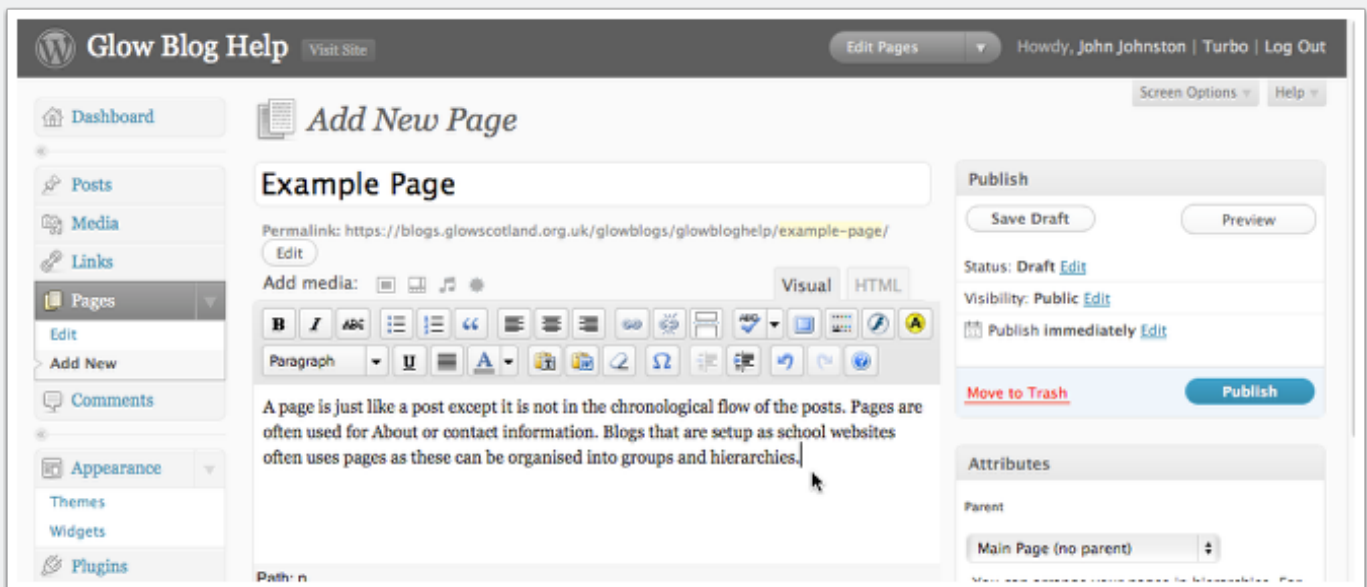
Glow Blog Help Visit Site

Edit Pages

Howdy, John Johnston | Turbo | Log Out

Screen Options Help

Dashboard

Posts

Media

Links

Pages

Edit

Add New

Comments

Appearance

Themes

Widgets

Plugins

Add New Page

Example Page

Permalink: https://blogs.glowscotland.org.uk/glowblogs/glowbloghelp/example-page/ Edit

Add media:

Visual HTML

B I U A Ω

Paragraph

A page is just like a post except it is not in the chronological flow of the posts. Pages are often used for About or contact information. Blogs that are setup as school websites often uses pages as these can be organised into groups and hierarchies.

Path: p

Publish

Save Draft

Preview

Status: Draft Edit

Visibility: Public Edit

Publish immediately Edit

Move to Trash

Publish

Attributes

Parent

Main Page (no parent)

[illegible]